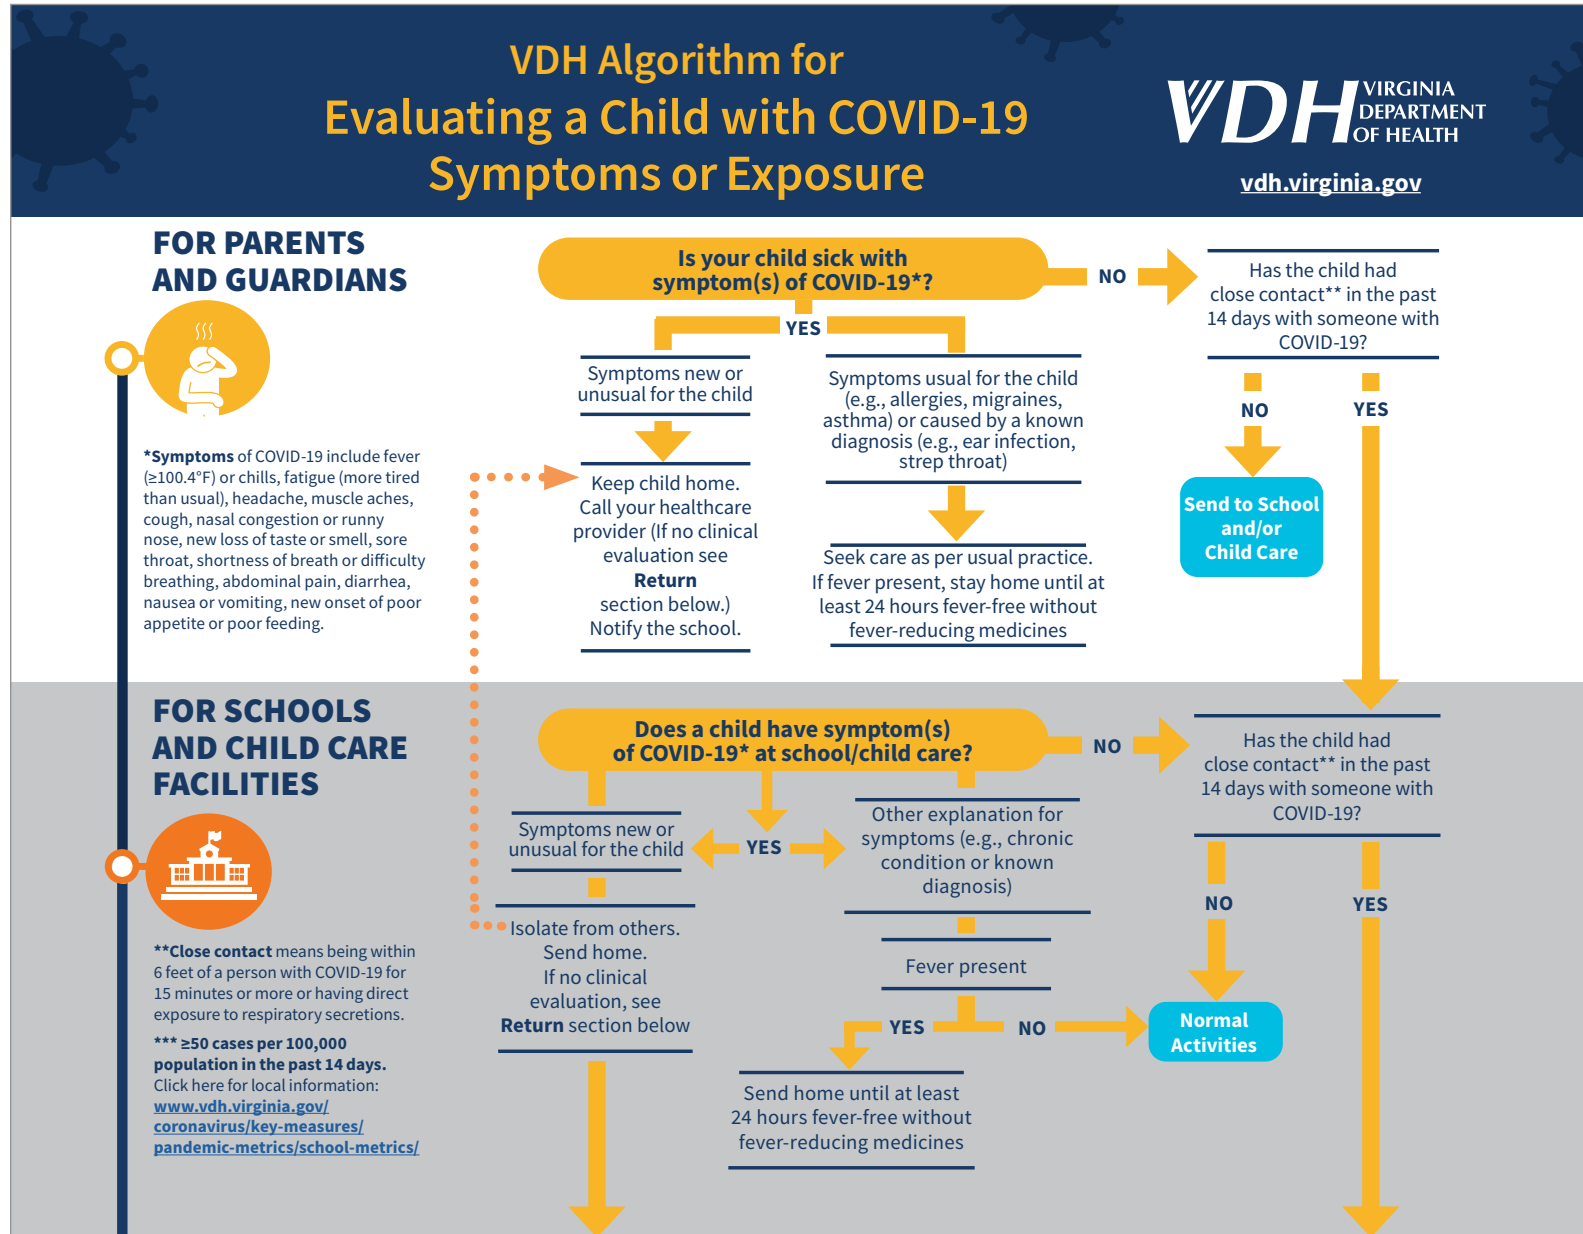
VDH Algorithm for Evaluating a Child with COVID-19 Symptoms or Exposure

VDH VIRGINIA DEPARTMENT OF HEALTH

vdh.virginia.gov

FOR PARENTS AND GUARDIANS

*Symptoms of COVID-19 include fever (≥100.4°F) or chills, fatigue (more tired than usual), headache, muscle aches, cough, nasal congestion or runny nose, new loss of taste or smell, sore throat, shortness of breath or difficulty breathing, abdominal pain, diarrhea, nausea or vomiting, new onset of poor appetite or poor feeding.

Is your child sick with symptom(s) of COVID-19*?

NO

Has the child had close contact** in the past 14 days with someone with COVID-19?

YES

Symptoms new or unusual for the child

Symptoms usual for the child (e.g., allergies, migraines, asthma) or caused by a known diagnosis (e.g., ear infection, strep throat)

NO

YES

Keep child home. Call your healthcare provider (If no clinical evaluation see **Return** section below.) Notify the school.

Seek care as per usual practice. If fever present, stay home until at least 24 hours fever-free without fever-reducing medicines

Send to School and/or Child Care

FOR SCHOOLS AND CHILD CARE FACILITIES

**Close contact means being within 6 feet of a person with COVID-19 for 15 minutes or more or having direct exposure to respiratory secretions.

*** ≥50 cases per 100,000 population in the past 14 days. Click here for local information: www.vdh.virginia.gov/coronavirus/key-measures/pandemic-metrics/school-metrics/

Does a child have symptom(s) of COVID-19* at school/child care?

NO

Has the child had close contact** in the past 14 days with someone with COVID-19?

Symptoms new or unusual for the child

YES

Other explanation for symptoms (e.g., chronic condition or known diagnosis)

NO

YES

Isolate from others. Send home. If no clinical evaluation, see **Return** section below

Fever present

YES

NO

Normal Activities

Send home until at least 24 hours fever-free without fever-reducing medicines